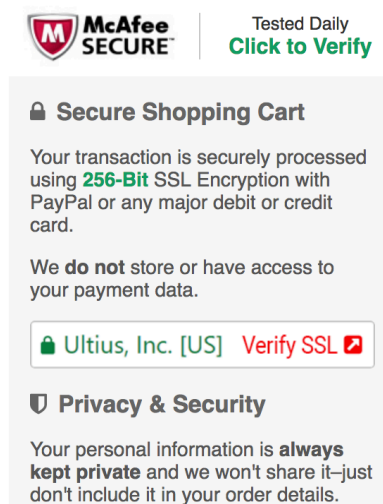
McAfee SECURE™

Tested Daily
Click to Verify

Secure Shopping Cart

Your transaction is securely processed using 256-Bit SSL Encryption with PayPal or any major debit or credit card.

We do not store or have access to your payment data.

Ultius, Inc. [US] Verify SSL

Privacy & Security

Your personal information is always kept private and we won't share it–just don't include it in your order details.